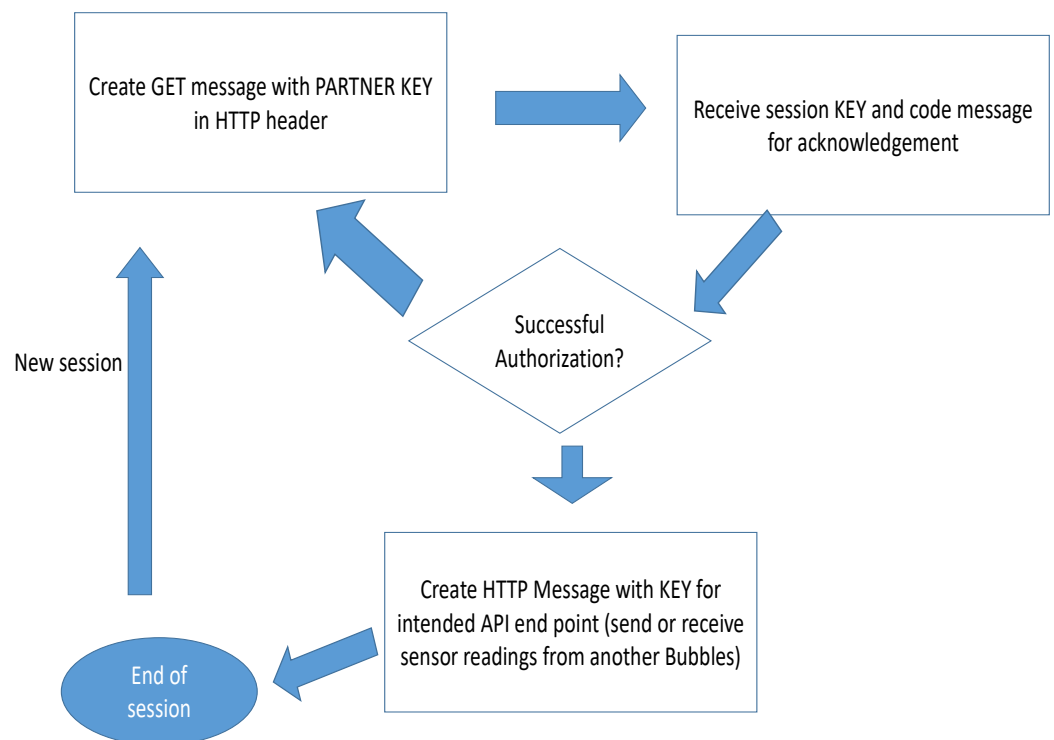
Create GET message with PARTNER KEY in HTTP header

Receive session KEY and code message for acknowledgement

New session

Successful Authorization?

Create HTTP Message with KEY for intended API end point (send or receive sensor readings from another Bubbles)

End of session